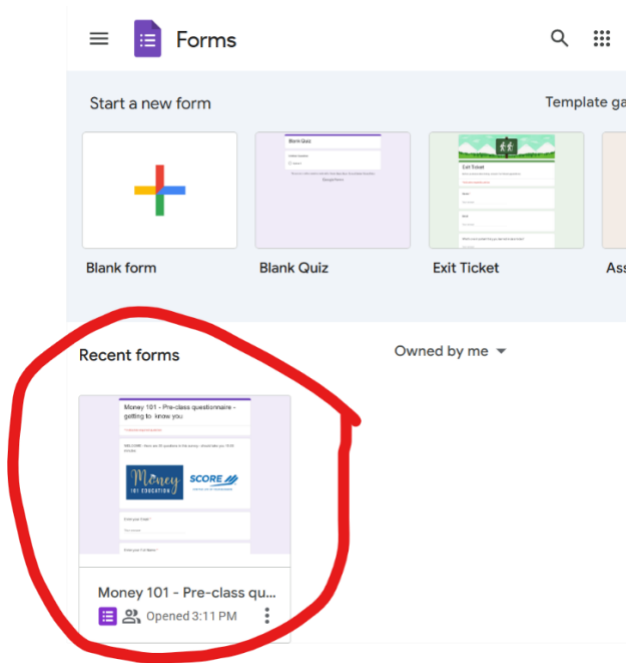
Forms

Start a new form

Template ga

Blank Quiz

Exit Ticket

Blank form

Blank Quiz

Exit Ticket

Ass

Recent forms

Owned by me

Money 101 - Pre-class questionnaire - getting to know you

Money 101 EDUCATION

SCORE

Money 101 - Pre-class qu...

Opened 3:11 PM